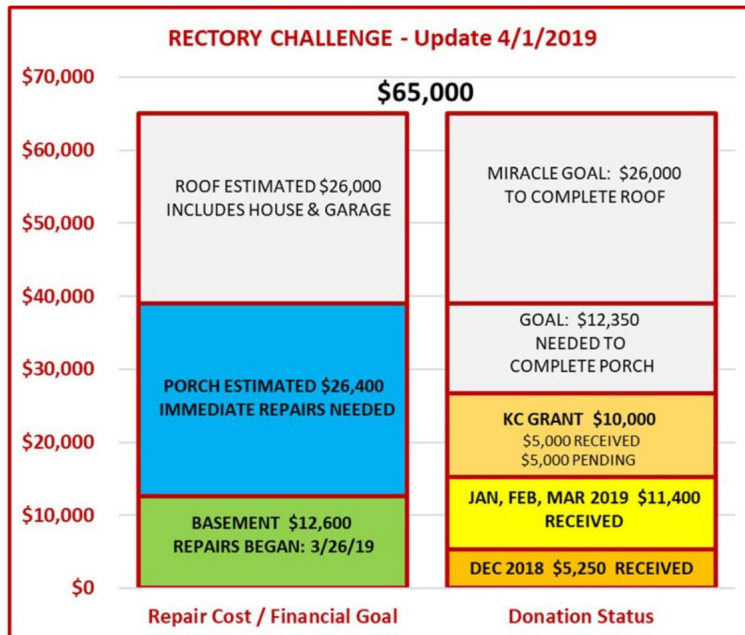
RECTORY CHALLENGE - Update 4/1/2019

$70,000
$60,000
$50,000
$40,000
$30,000
$20,000
$10,000
$0

$65,000

ROOF ESTIMATED $26,000 INCLUDES HOUSE & GARAGE

PORCH ESTIMATED $26,400 IMMEDIATE REPAIRS NEEDED

BASEMENT $12,600 REPAIRS BEGAN: 3/26/19

MIRACLE GOAL: $26,000 TO COMPLETE ROOF

GOAL: $12,350 NEEDED TO COMPLETE PORCH

KC GRANT $10,000
$5,000 RECEIVED
$5,000 PENDING

JAN, FEB, MAR 2019 $11,400 RECEIVED

DEC 2018 $5,250 RECEIVED

Repair Cost / Financial Goal

Donation Status